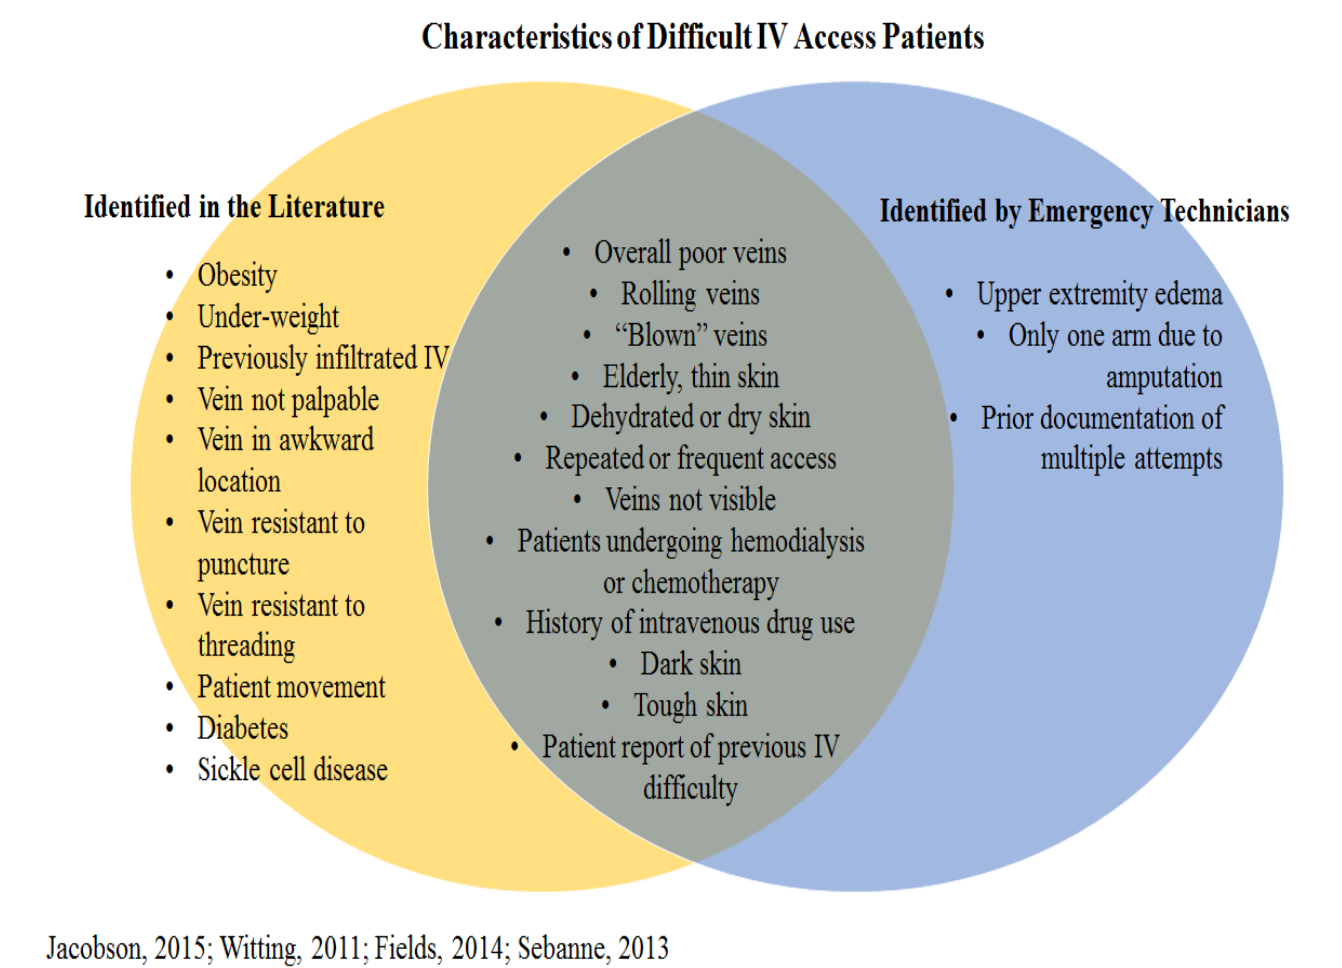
Characteristics of Difficult IV Access Patients

Identified in the Literature

- Obesity
- Under-weight
- Previously infiltrated IV
- Vein not palpable
- Vein in awkward location
- Vein resistant to puncture
- Vein resistant to threading
- Patient movement
- Diabetes
- Sickle cell disease

- Overall poor veins
- Rolling veins
- “Blown” veins
- Elderly, thin skin
- Dehydrated or dry skin
- Repeated or frequent access
- Veins not visible
- Patients undergoing hemodialysis or chemotherapy
- History of intravenous drug use
- Dark skin
- Tough skin
- Patient report of previous IV difficulty

Identified by Emergency Technicians

- Upper extremity edema
- Only one arm due to amputation
- Prior documentation of multiple attempts

Jacobson, 2015; Witting, 2011; Fields, 2014; Sebanne, 2013